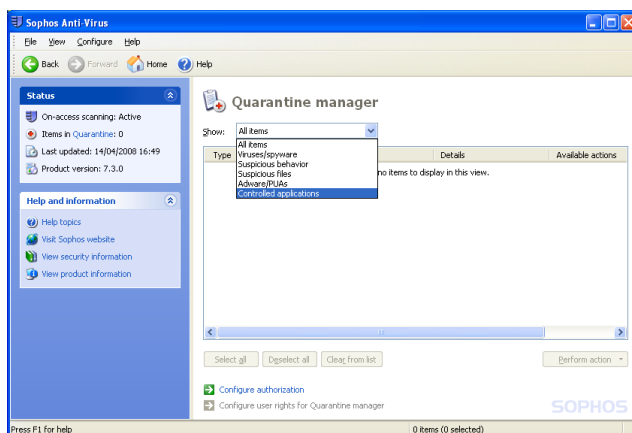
Sophos Anti-Virus

File View Configure Help

Back Forward Home Help

Status

On-access scanning: Active

Items in Quarantine: 0

Last updated: 14/04/2008 16:49

Product version: 7.3.0

Help and information

Help topics

Visit Sophos website

View security information

View product information

Quarantine manager

Show: All items

All items
Viruses/spyware
Suspicious behavior
Suspicious files
Adware/PUAs
Controlled applications

| Type | | Details | Available actions |
|---|---|---|---|

no items to display in this view.

Select all | Deselect all | Clear from list | Perform action

Configure authorization

Configure user rights for Quarantine manager

SOPHOS

Press F1 for help

0 items (0 selected)